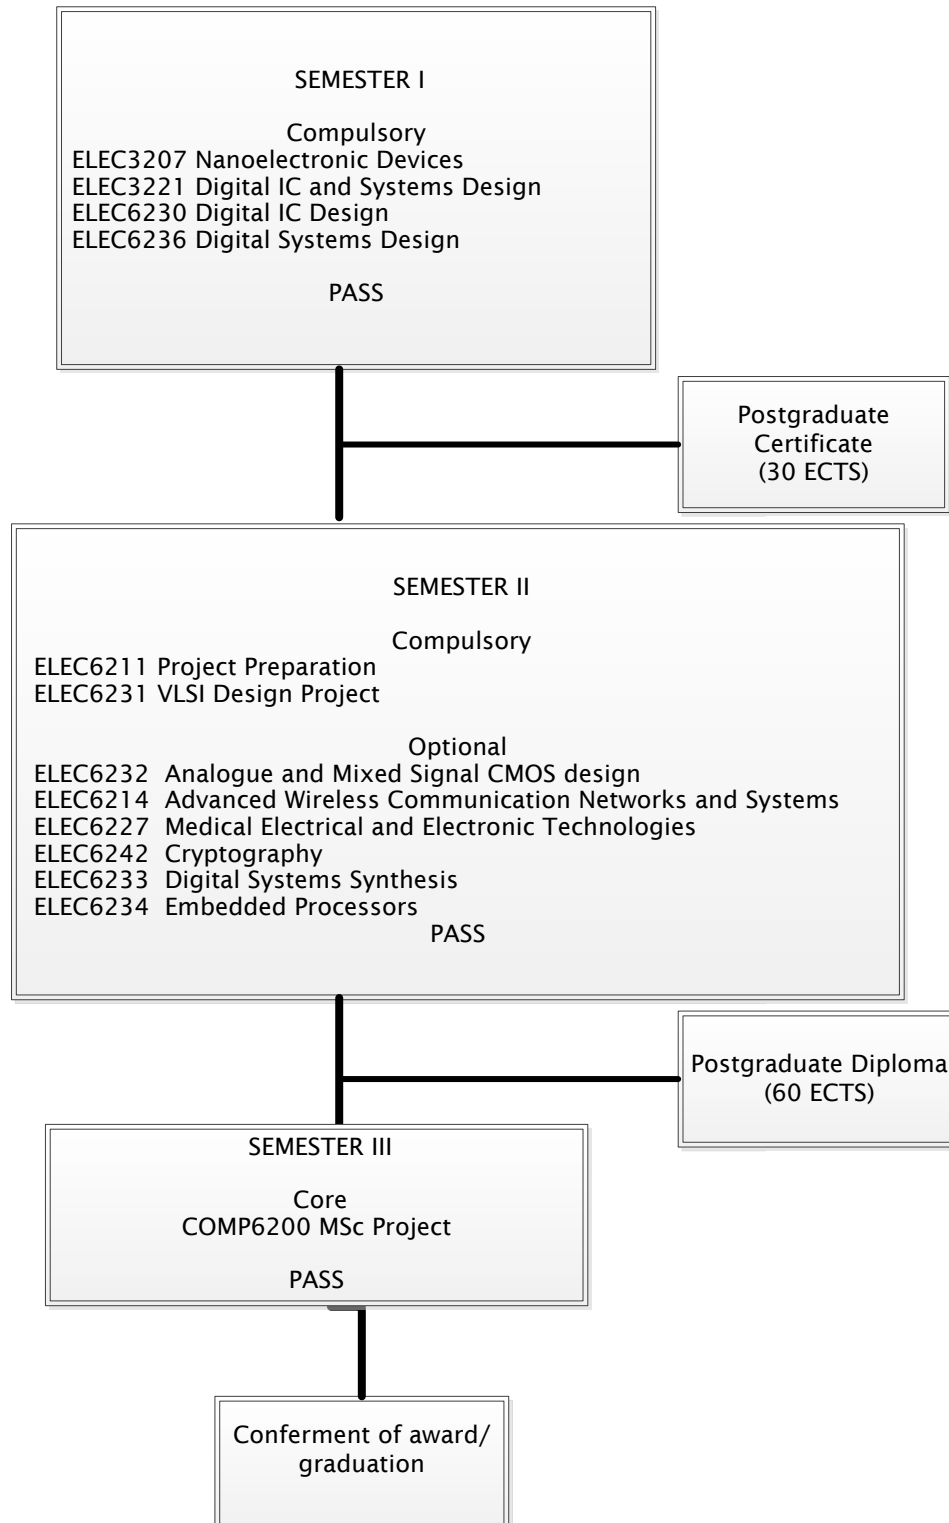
SEMESTER I

Compulsory
ELEC3207 Nanoelectronic Devices
ELEC3221 Digital IC and Systems Design
ELEC6230 Digital IC Design
ELEC6236 Digital Systems Design

PASS

Postgraduate Certificate (30 ECTS)

SEMESTER II

Compulsory
ELEC6211 Project Preparation
ELEC6231 VLSI Design Project

Optional
ELEC6232 Analogue and Mixed Signal CMOS design
ELEC6214 Advanced Wireless Communication Networks and Systems
ELEC6227 Medical Electrical and Electronic Technologies
ELEC6242 Cryptography
ELEC6233 Digital Systems Synthesis
ELEC6234 Embedded Processors
PASS

Postgraduate Diploma (60 ECTS)

SEMESTER III

Core
COMP6200 MSc Project

PASS

Conferment of award/ graduation